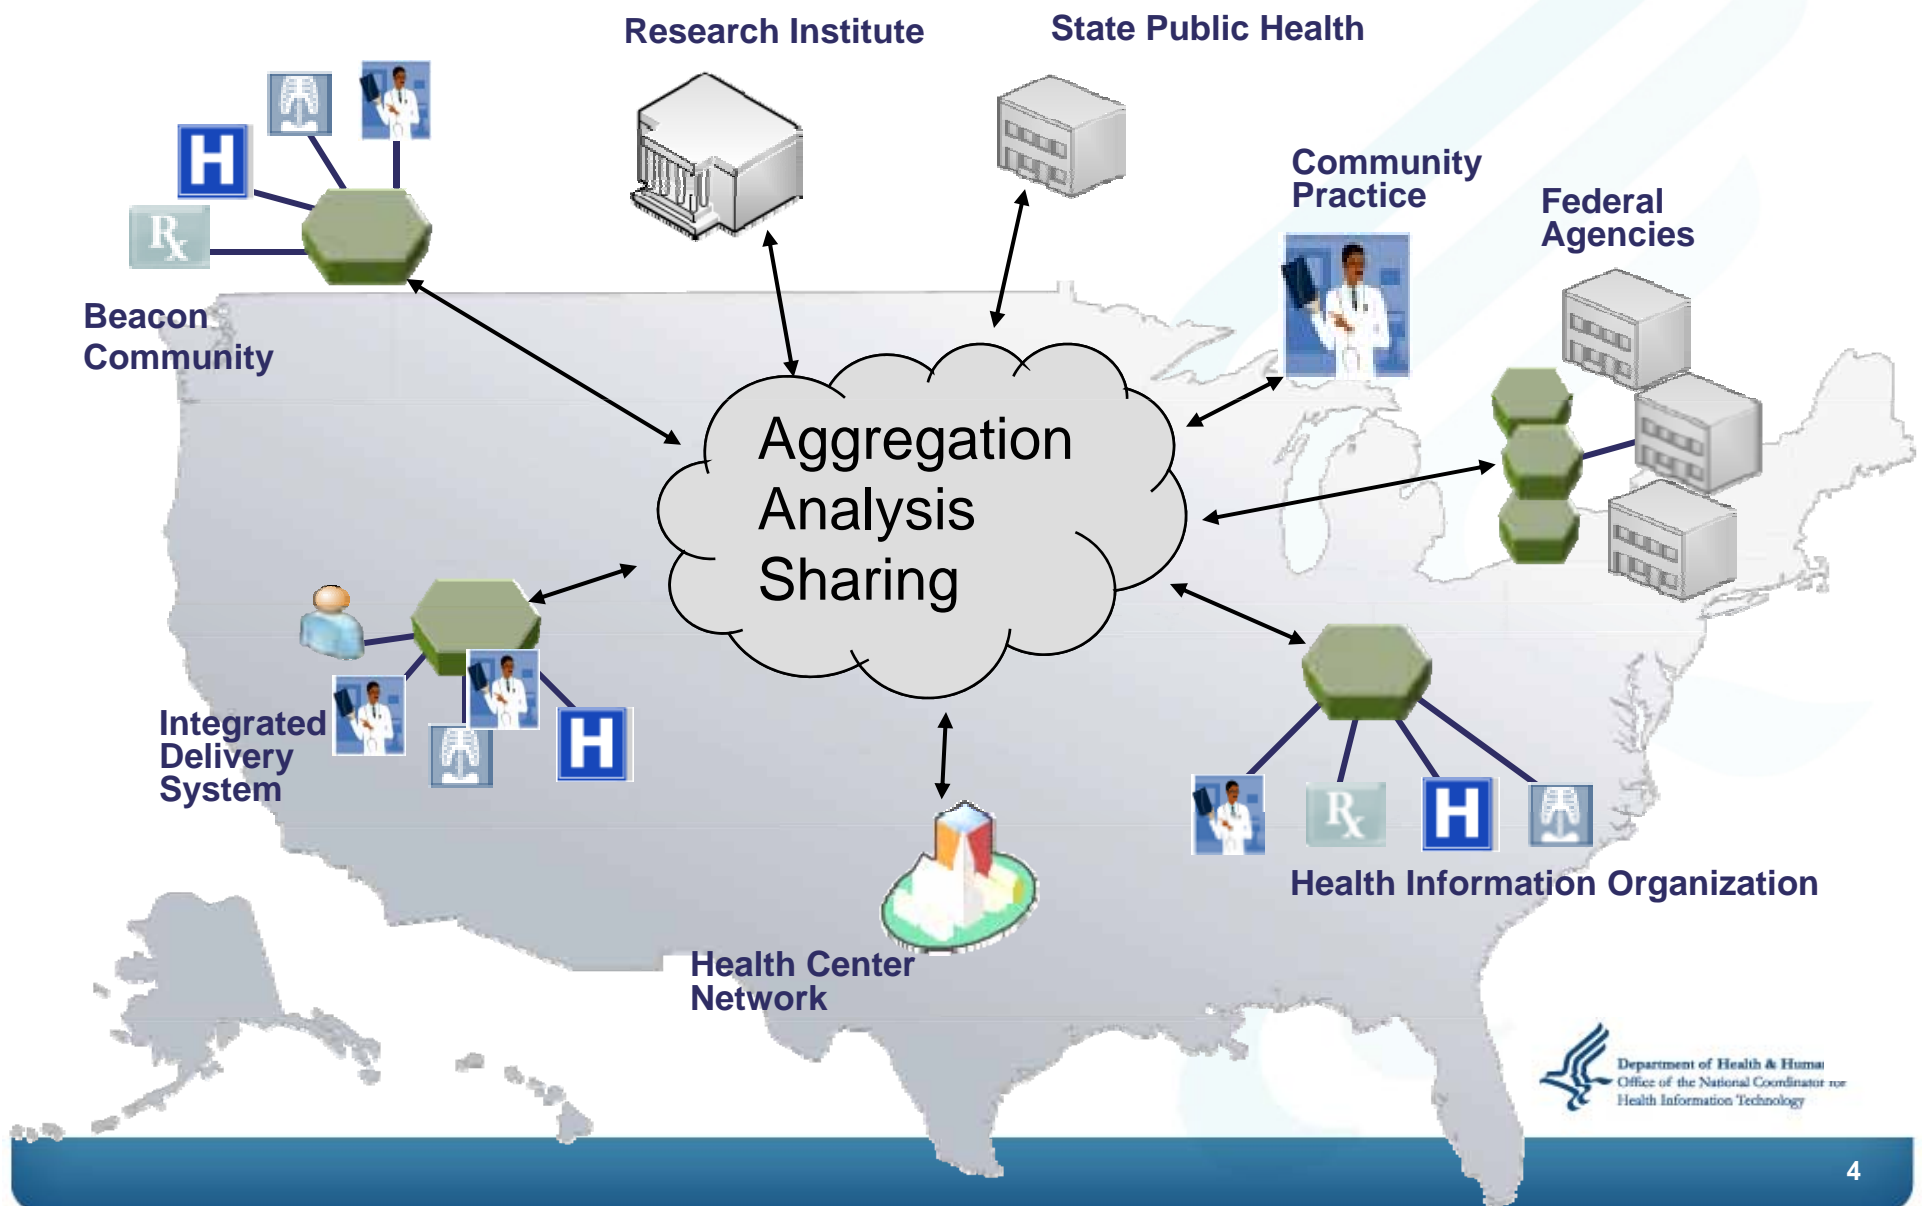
Research Institute

State Public Health

Community Practice

Federal Agencies

Beacon Community

H

Rx

Aggregation
Analysis
Sharing

Integrated Delivery System

H

H

Rx

Health Information Organization

Health Center Network

Department of Health & Human
Office of the National Coordinator for
Health Information Technology

4